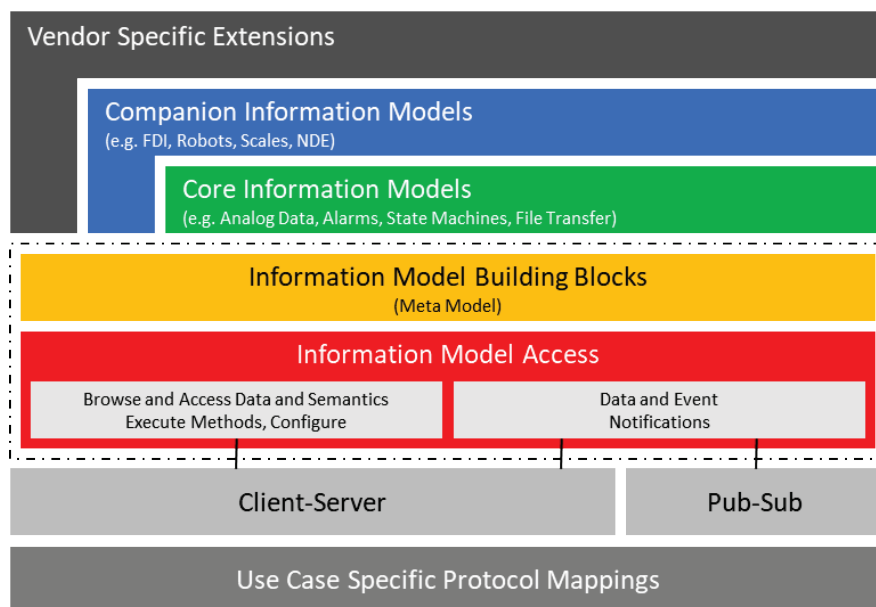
Vendor Specific Extensions

Companion Information Models
(e.g. FDI, Robots, Scales, NDE)

Core Information Models
(e.g. Analog Data, Alarms, State Machines, File Transfer)

Information Model Building Blocks
(Meta Model)

Information Model Access

Browse and Access Data and Semantics
Execute Methods, Configure

Data and Event
Notifications

Client-Server

Pub-Sub

Use Case Specific Protocol Mappings